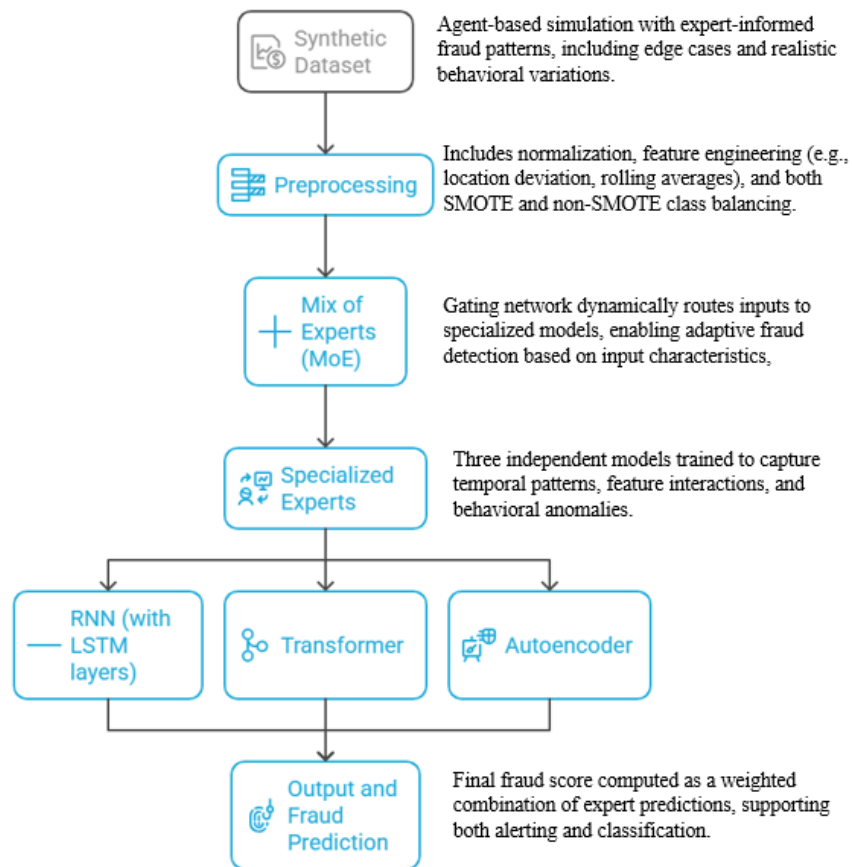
Synthetic Dataset

Agent-based simulation with expert-informed fraud patterns, including edge cases and realistic behavioral variations.

Preprocessing

Includes normalization, feature engineering (e.g., location deviation, rolling averages), and both SMOTE and non-SMOTE class balancing.

Mix of Experts (MoE)

Gating network dynamically routes inputs to specialized models, enabling adaptive fraud detection based on input characteristics,

Specialized Experts

Three independent models trained to capture temporal patterns, feature interactions, and behavioral anomalies.

RNN (with LSTM layers)

Transformer

Autoencoder

Output and Fraud Prediction

Final fraud score computed as a weighted combination of expert predictions, supporting both alerting and classification.